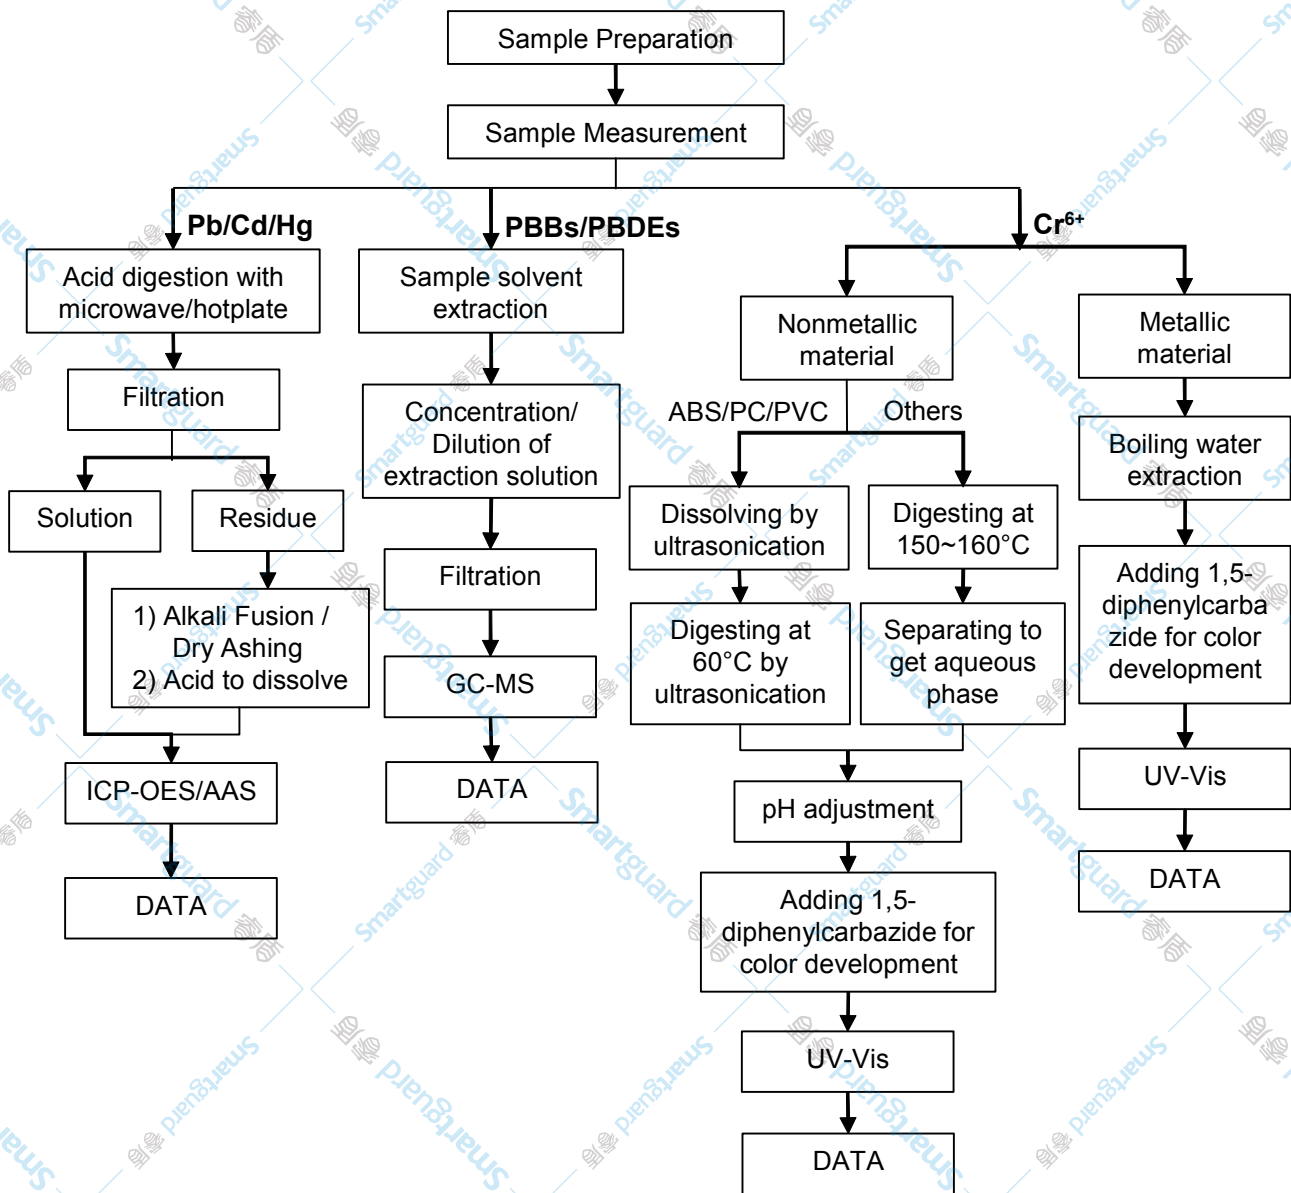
Sample Preparation

Sample Measurement

Pb/Cd/Hg

PBBs/PBDEs

$Cr^{6+}$

Acid digestion with microwave/hotplate

Filtration

Solution

Residue

1) Alkali Fusion / Dry Ashing
2) Acid to dissolve

ICP-OES/AAS

DATA

Sample solvent extraction

Concentration/ Dilution of extraction solution

Filtration

GC-MS

DATA

Nonmetallic material

ABS/PC/PVC

Others

Dissolving by ultrasonication

Digesting at 150~160°C

Digesting at 60°C by ultrasonication

Separating to get aqueous phase

pH adjustment

Adding 1,5-diphenylcarbazide for color development

UV-Vis

DATA

Metallic material

Boiling water extraction

Adding 1,5-diphenylcarbazide for color development

UV-Vis

DATA

Smartguard

Smartguard

Smartguard

Smartguard

Smartguard

Smartguard